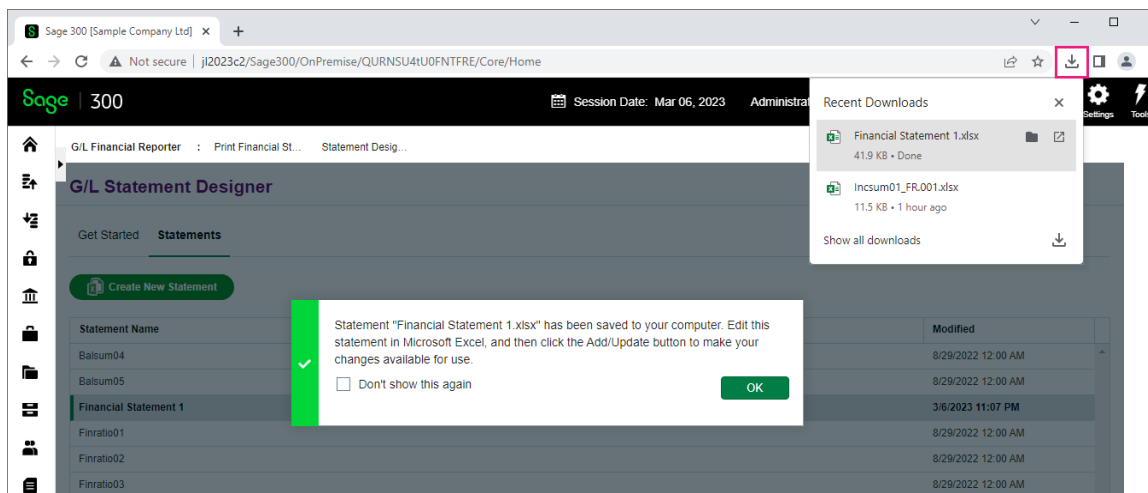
Sage 300 [Sample Company Ltd] ×
+
Not secure | jl2023c2/Sage300/OnPremise/QURNSU4tU0FNTFRE/Core/Home

Sage | 300
Session Date: Mar 06, 2023
Administrat
Settings
Tool

Recent Downloads ×
Financial Statement 1.xlsx
41.9 KB • Done
Incsum01_FR.001.xlsx
11.5 KB • 1 hour ago
Show all downloads

G/L Financial Reporter : Print Financial St... Statement Desig...

G/L Statement Designer

Get Started Statements

Create New Statement

| Statement Name | Modified |
|---|---|
| Balsum04 | 8/29/2022 12:00 AM |
| Balsum05 | 8/29/2022 12:00 AM |
| Financial Statement 1 | 3/6/2023 11:07 PM |
| Finratio01 | 8/29/2022 12:00 AM |
| Finratio02 | 8/29/2022 12:00 AM |
| Finratio03 | 8/29/2022 12:00 AM |

Statement "Financial Statement 1.xlsx" has been saved to your computer. Edit this statement in Microsoft Excel, and then click the Add/Update button to make your changes available for use.
Don't show this again
OK